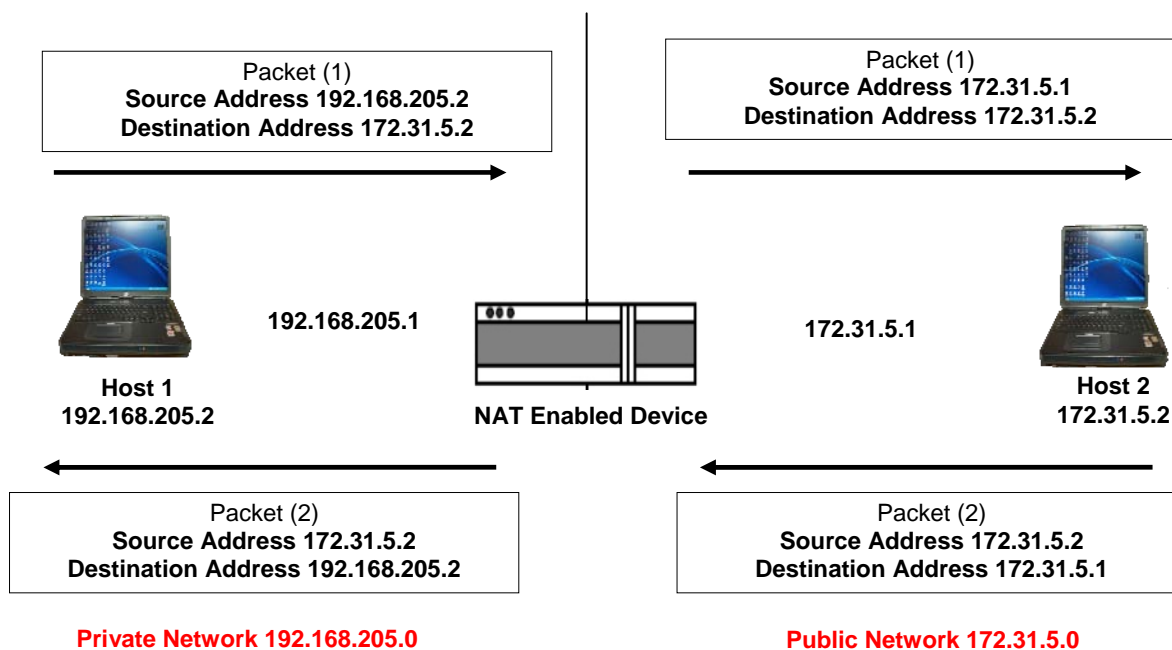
Packet (1)
Source Address 192.168.205.2
Destination Address 172.31.5.2

Packet (1)
Source Address 172.31.5.1
Destination Address 172.31.5.2

192.168.205.1

172.31.5.1

Host 1
192.168.205.2

NAT Enabled Device

Host 2
172.31.5.2

Packet (2)
Source Address 172.31.5.2
Destination Address 192.168.205.2

Packet (2)
Source Address 172.31.5.2
Destination Address 172.31.5.1

Private Network 192.168.205.0

Public Network 172.31.5.0